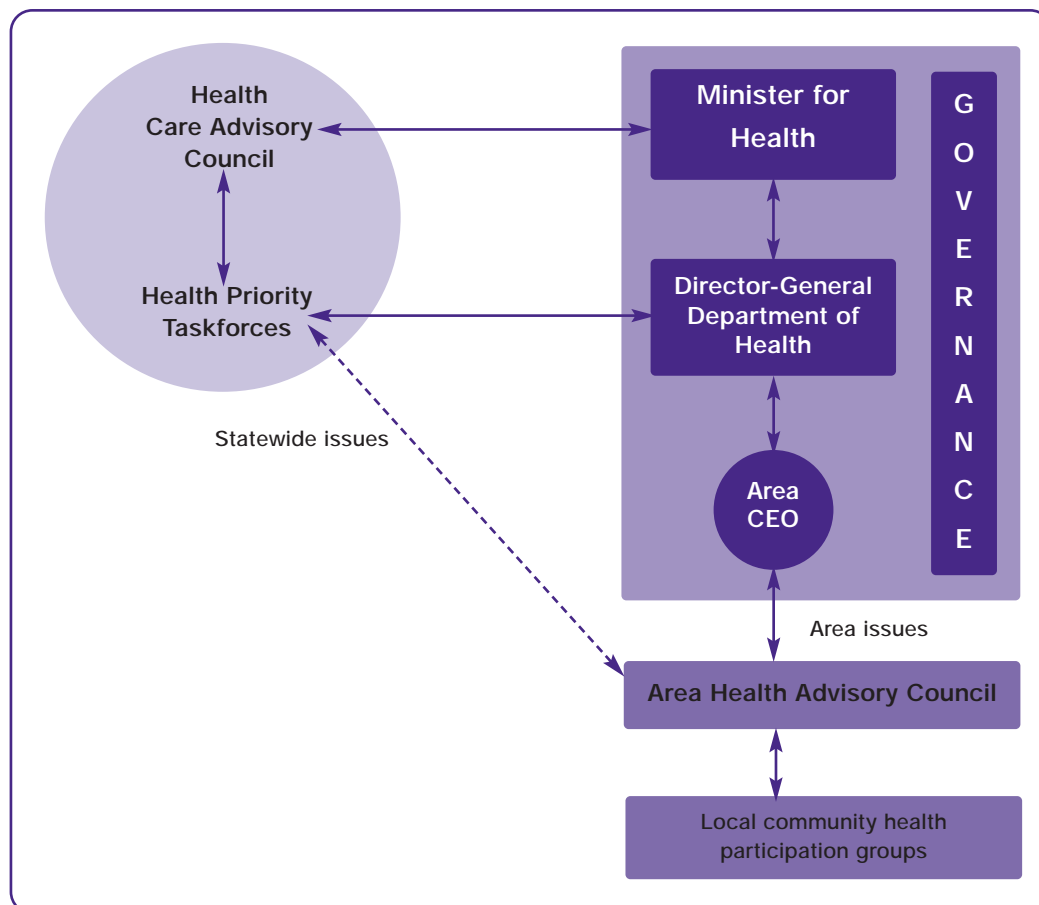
Health Care Advisory Council

Health Priority Taskforces

Statewide issues

Minister for Health

Director-General Department of Health

Area CEO

G O V E R N A N C E

Area issues

Area Health Advisory Council

Local community health participation groups